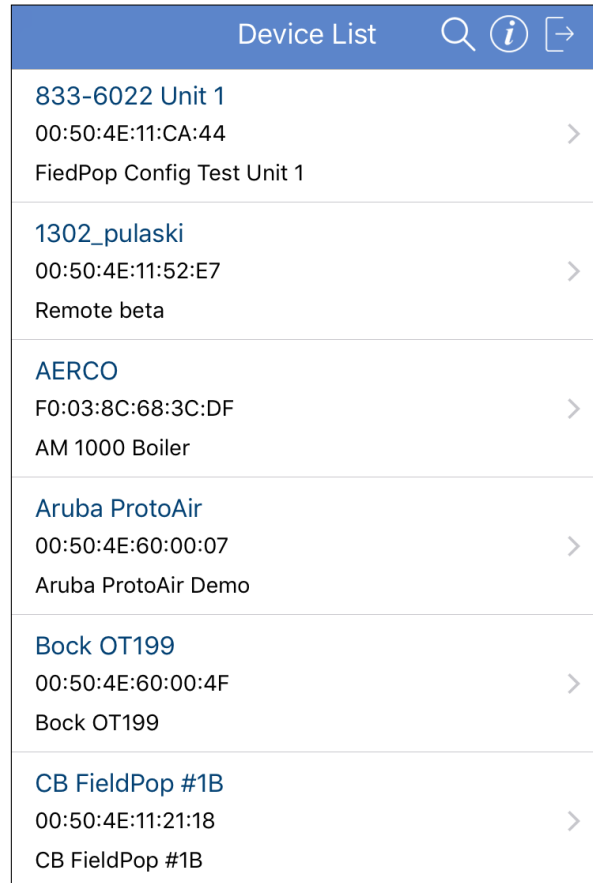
Device List

833-6022 Unit 1
00:50:4E:11:CA:44
FiedPop Config Test Unit 1

1302_pulaski
00:50:4E:11:52:E7
Remote beta

AERCO
F0:03:8C:68:3C:DF
AM 1000 Boiler

Aruba ProtoAir
00:50:4E:60:00:07
Aruba ProtoAir Demo

Bock OT199
00:50:4E:60:00:4F
Bock OT199

CB FieldPop #1B
00:50:4E:11:21:18
CB FieldPop #1B